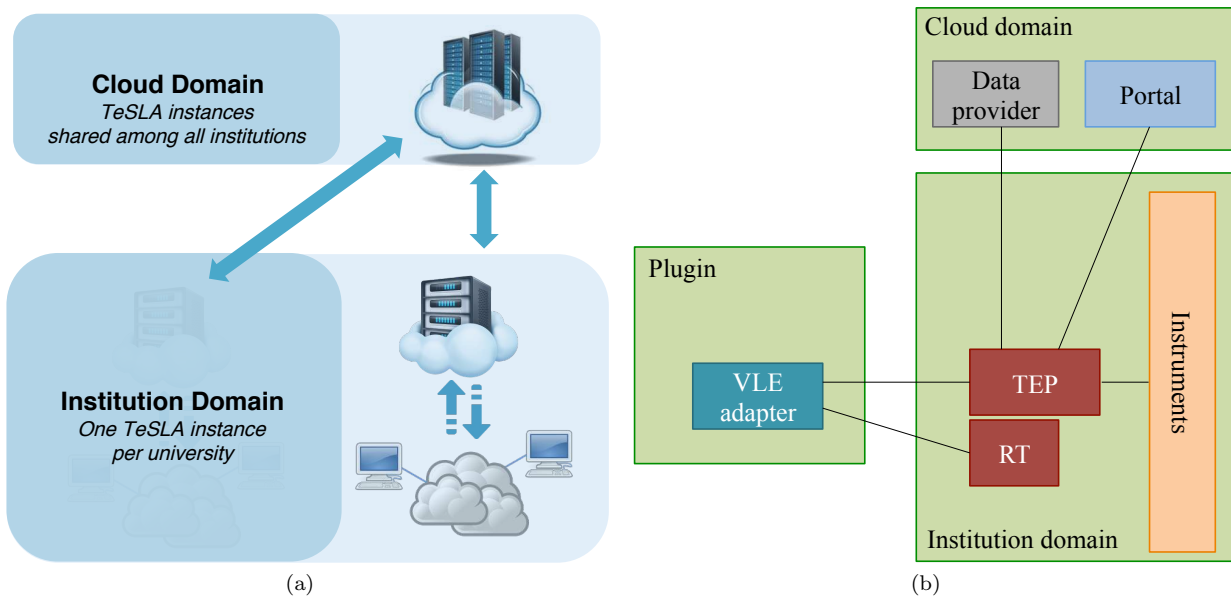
Cloud Domain
TeSLA instances shared among all institutions

Institution Domain
One TeSLA instance per university

(a)

Cloud domain

Data provider

Portal

Plugin

VLE adapter

TEP

RT

Instruments

Institution domain

(b)